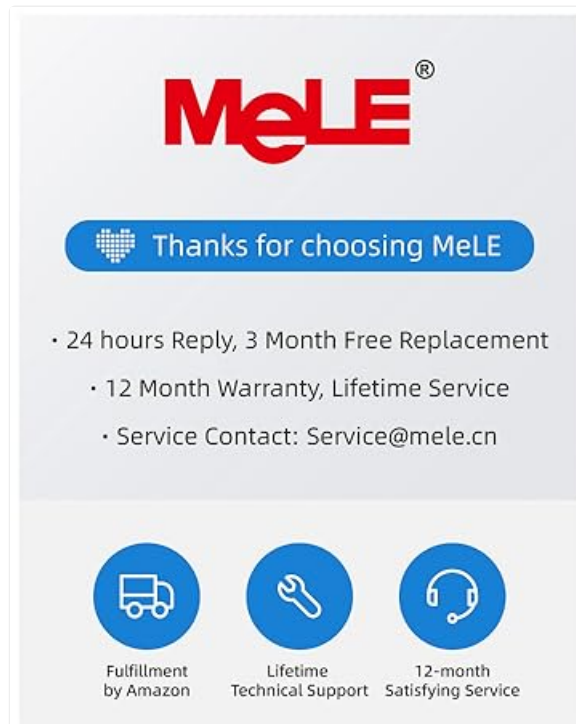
MeLE®

Thanks for choosing MeLE

· 24 hours Reply, 3 Month Free Replacement

· 12 Month Warranty, Lifetime Service

· Service Contact: Service@mele.cn

Fulfillment by Amazon

Lifetime Technical Support

12-month Satisfying Service